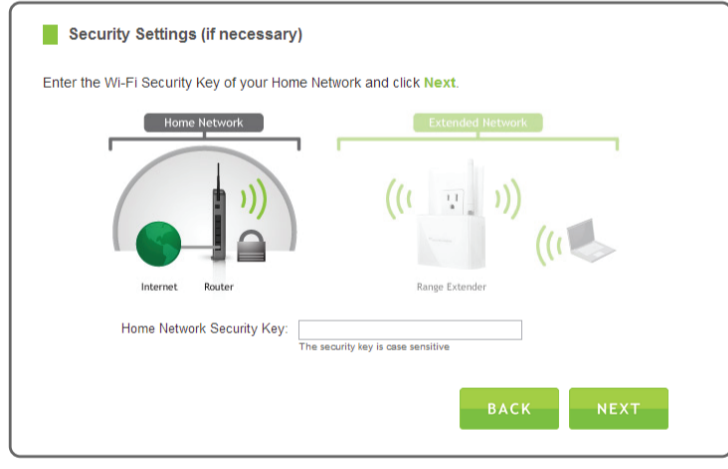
Security Settings (if necessary)

Enter the Wi-Fi Security Key of your Home Network and click Next.

Home Network

Extended Network

Internet

Router

Range Extender

Home Network Security Key:

The security key is case sensitive

BACK

NEXT